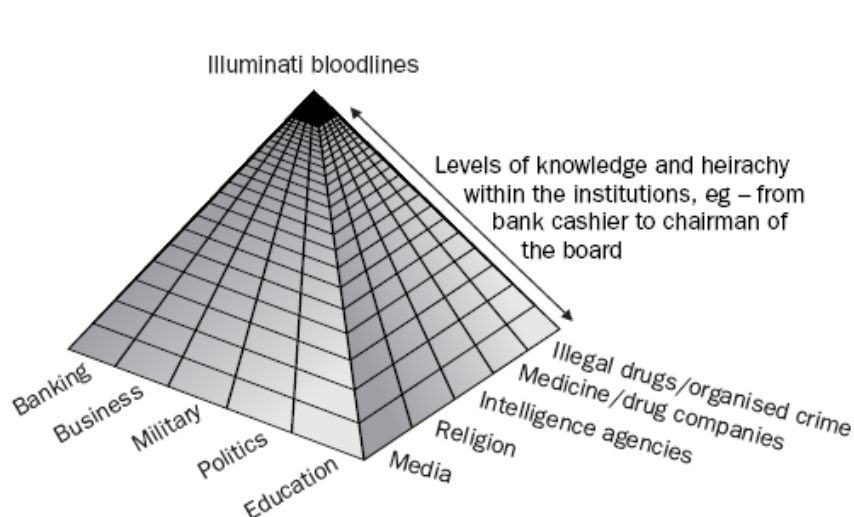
Illuminati bloodlines

Levels of knowledge and heirachy within the institutions, eg – from bank cashier to chairman of the board

Banking
Business
Military
Politics
Education

Media
Religion
Intelligence agencies
Medicine/drug companies
Illegal drugs/organised crime